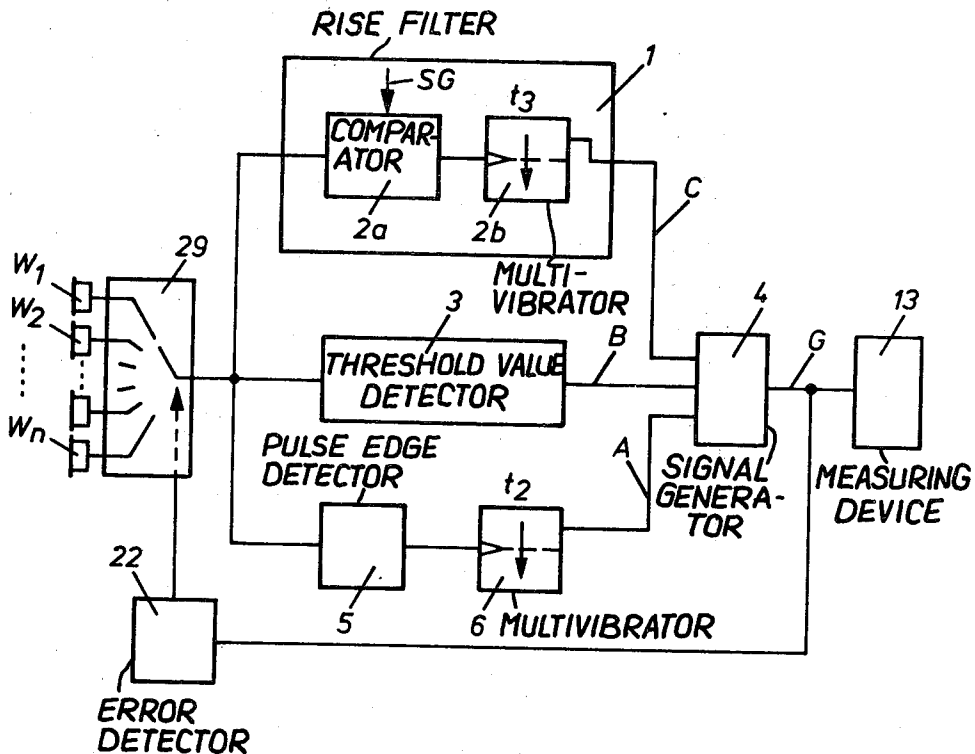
RISE FILTER

SG

COMPARATOR

$t_3$

1

2a

2b

MULTIVIBRATOR

C

29

$W_1$

$W_2$

$W_n$

3

THRESHOLD VALUE DETECTOR

B

4

G

13

SIGNAL GENERATOR

MEASURING DEVICE

PULSE EDGE DETECTOR

A

$t_2$

22

5

6 MULTIVIBRATOR

ERROR DETECTOR